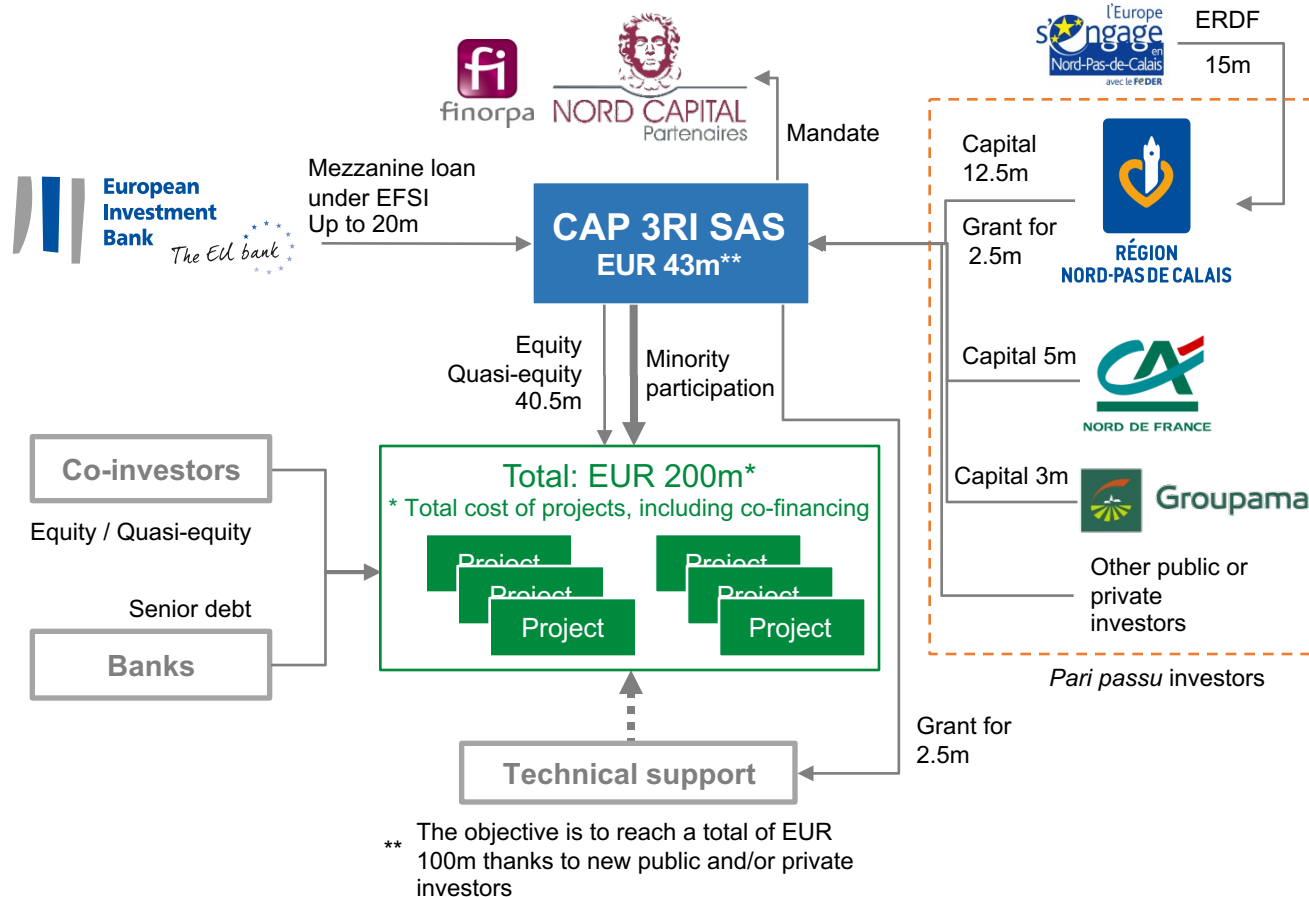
fi
finorpa

NORD CAPITAL
Partenaires

l'Europe s'engage en Nord-Pas-de-Calais
avec le FEDER

ERDF
15m

European Investment Bank
The EU bank

Mezzanine loan under EFSI
Up to 20m

Mandate

CAP 3RI SAS
EUR 43m**

Capital
12.5m

Grant for
2.5m

RÉGION
NORD-PAS DE CALAIS

Capital 5m

NORD DE FRANCE

Capital 3m

Groupama

Other public or private investors

*Pari passu* investors

Equity
Quasi-equity
40.5m

Minority participation

Co-investors

Equity / Quasi-equity

Senior debt

Banks

Total: EUR 200m*
* Total cost of projects, including co-financing

Project
Project
Project
Project
Project
Project

Grant for
2.5m

Technical support

** The objective is to reach a total of EUR 100m thanks to new public and/or private investors